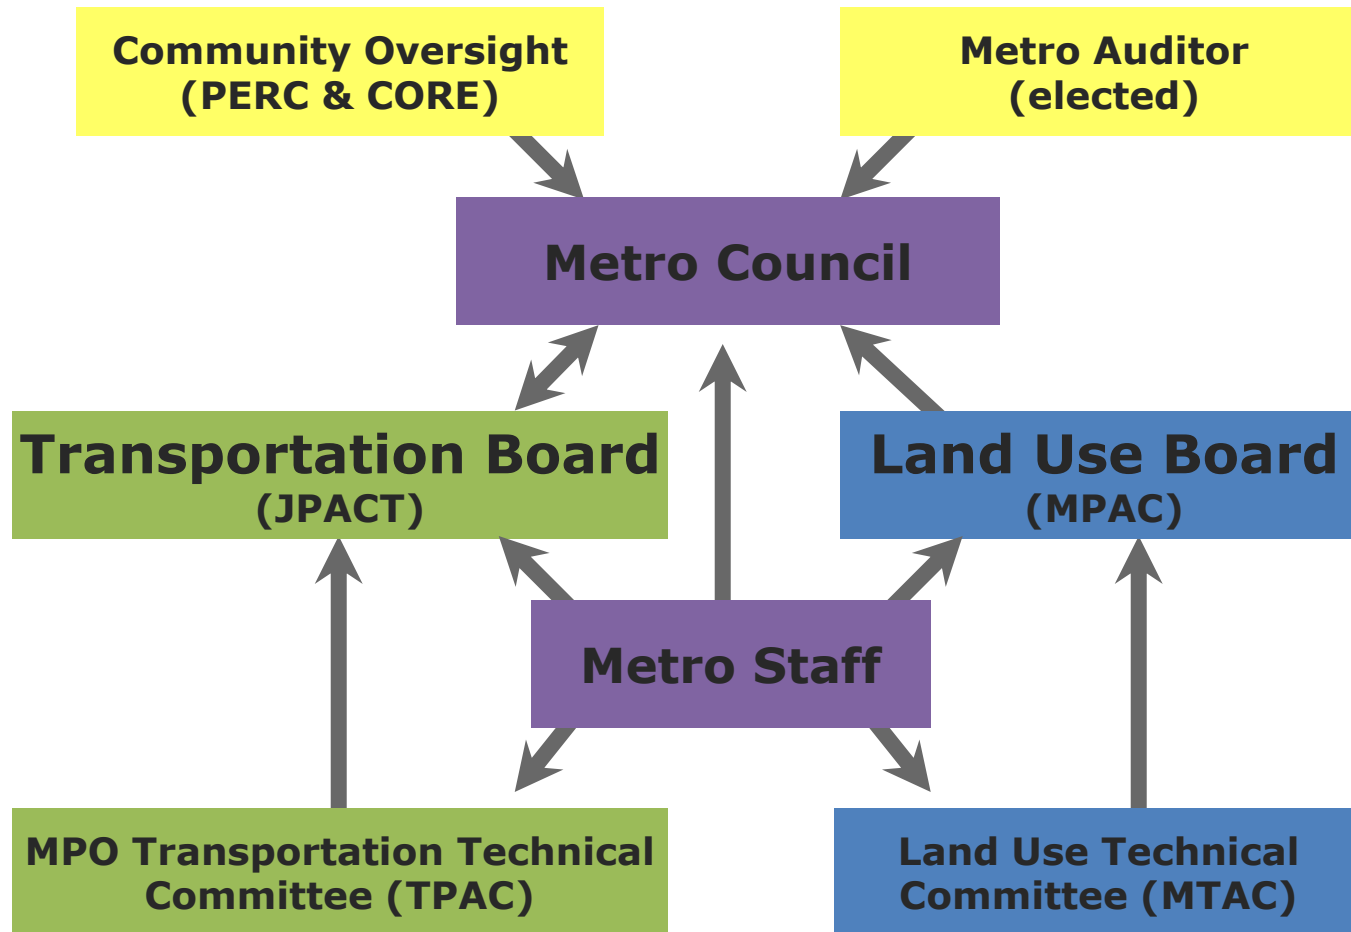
Community Oversight
(PERC & CORE)

Metro Auditor
(elected)

Metro Council

Transportation Board
(JPACT)

Land Use Board
(MPAC)

Metro Staff

MPO Transportation Technical Committee (TPAC)

Land Use Technical Committee (MTAC)